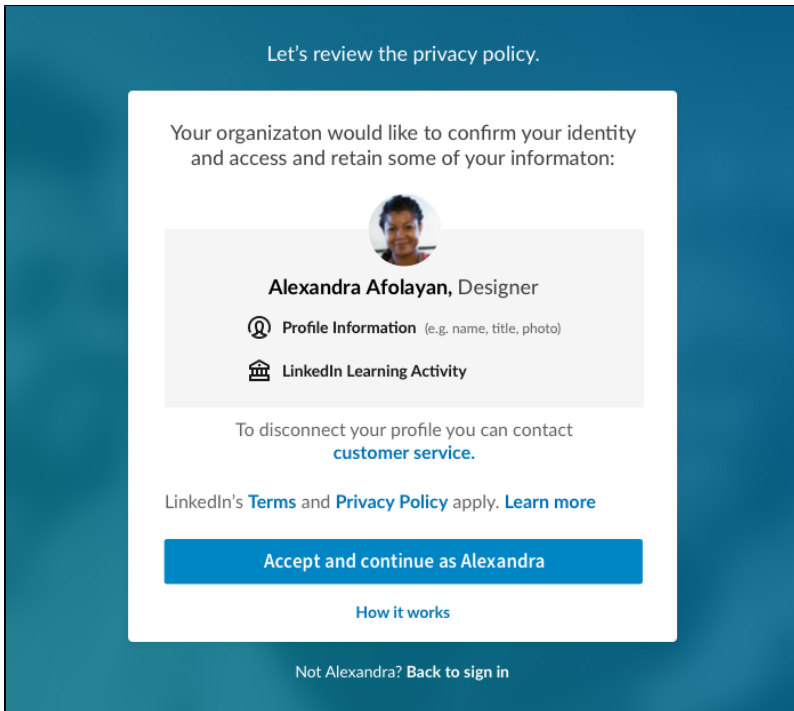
Let's review the privacy policy.

Your organizaton would like to confirm your identity and access and retain some of your informaton:

Alexandra Afolayan, Designer

Profile Information (e.g. name, title, photo)

LinkedIn Learning Activity

To disconnect your profile you can contact customer service.

LinkedIn's Terms and Privacy Policy apply. Learn more

Accept and continue as Alexandra

How it works

Not Alexandra? Back to sign in